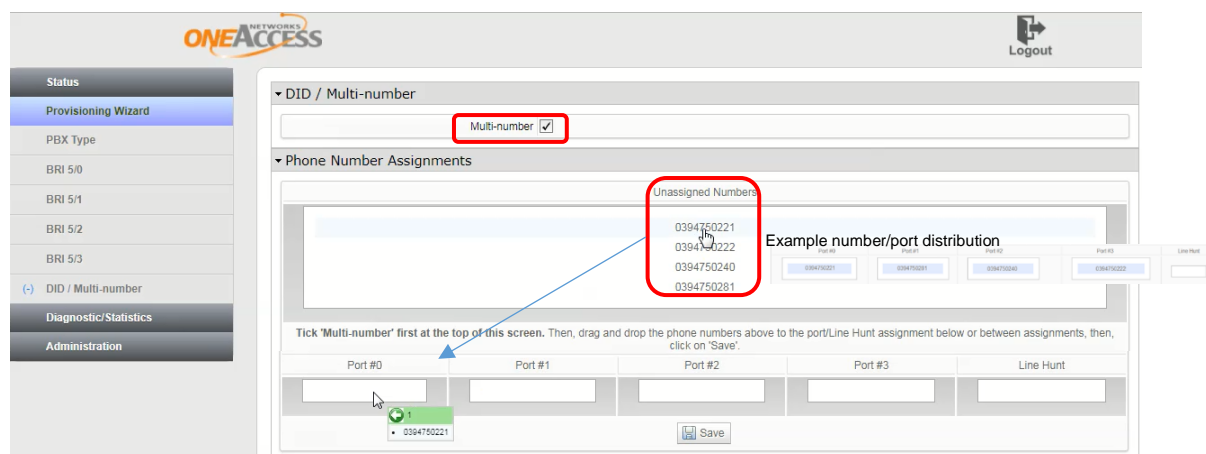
NETWORKS
ONEACCESS

Logout

Status
Provisioning Wizard
PBX Type
BRI 5/0
BRI 5/1
BRI 5/2
BRI 5/3
(-) DID / Multi-number
Diagnostic/Statistics
Administration

▾ DID / Multi-number

Multi-number ✓

▾ Phone Number Assignments

Unassigned Numbers

0394750221
0394750222
0394750240
0394750281

Example number/port distribution

| Port #0 | Port #1 | Port #2 | Port #3 | Line Hunt |
|---|---|---|---|---|
| 0394750221 | 0394750281 | 0394750240 | 0394750222 | |

Tick 'Multi-number' first at the top of this screen. Then, drag and drop the phone numbers above to the port/Line Hunt assignment below or between assignments, then, click on 'Save'.

| Port #0 | Port #1 | Port #2 | Port #3 | Line Hunt |
|---|---|---|---|---|
| | | | | |

1
• 0394750221

Save